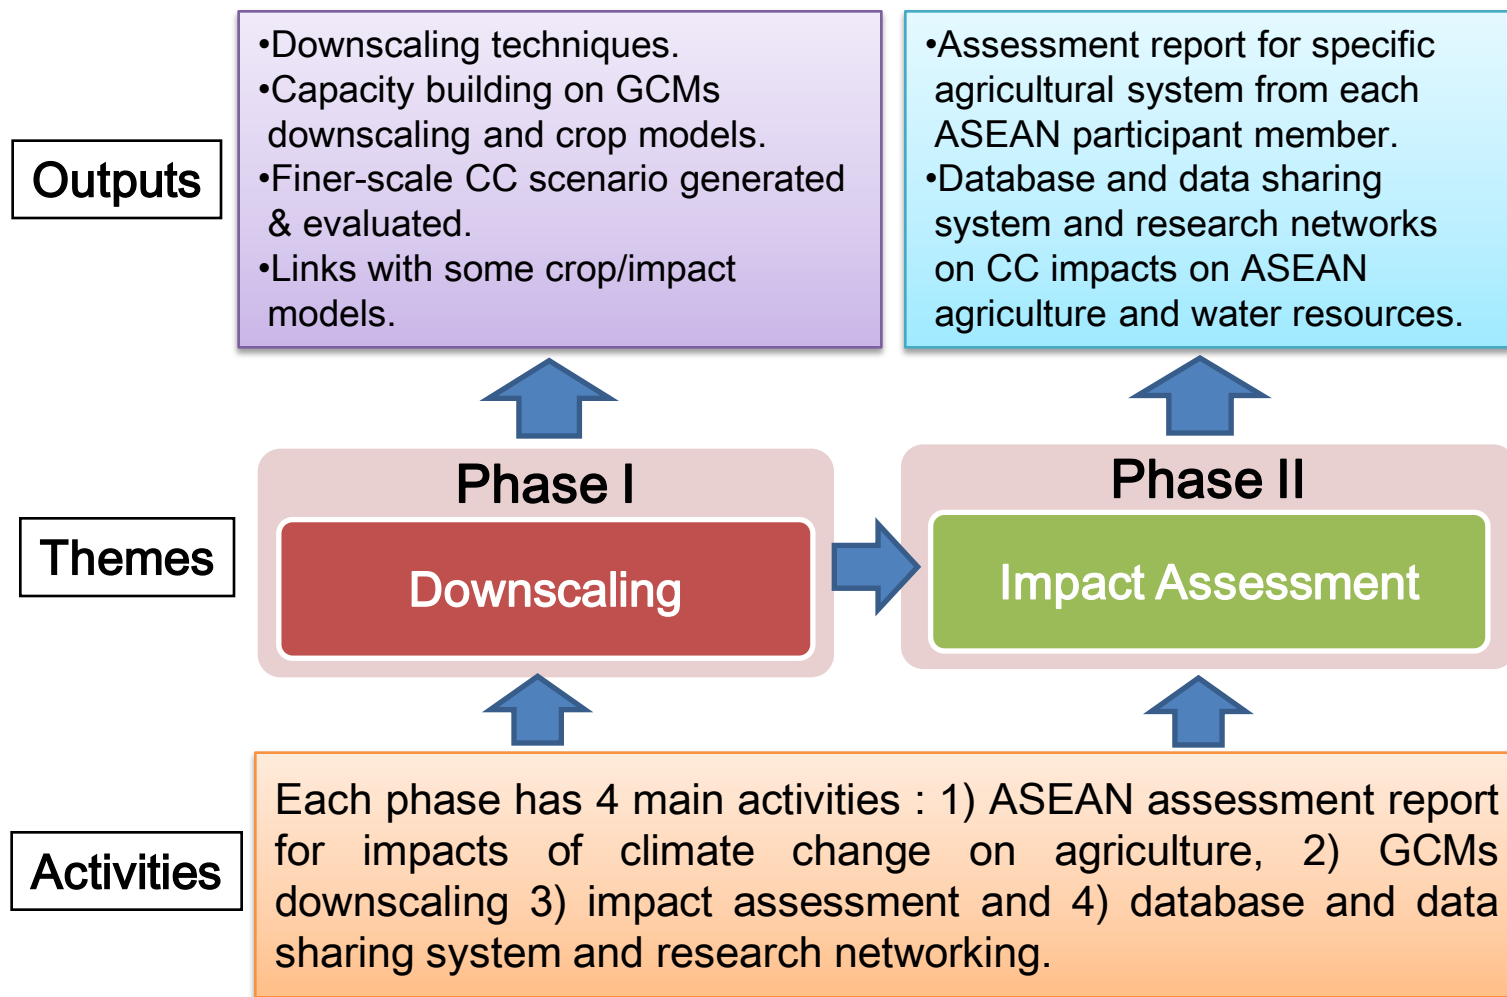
Outputs

•Downscaling techniques.
•Capacity building on GCMs downscaling and crop models.
•Finer-scale CC scenario generated & evaluated.
•Links with some crop/impact models.

•Assessment report for specific agricultural system from each ASEAN participant member.
•Database and data sharing system and research networks on CC impacts on ASEAN agriculture and water resources.

Themes

Phase I

Downscaling

Phase II

Impact Assessment

Activities

Each phase has 4 main activities : 1) ASEAN assessment report for impacts of climate change on agriculture, 2) GCMs downscaling 3) impact assessment and 4) database and data sharing system and research networking.